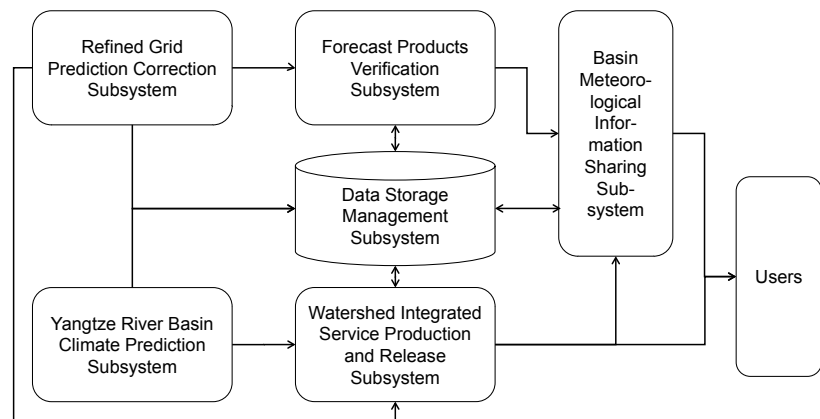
Refined Grid Prediction Correction Subsystem

Forecast Products Verification Subsystem

Basin Meteorological Information Sharing Subsystem

Data Storage Management Subsystem

Users

Yangtze River Basin Climate Prediction Subsystem

Watershed Integrated Service Production and Release Subsystem